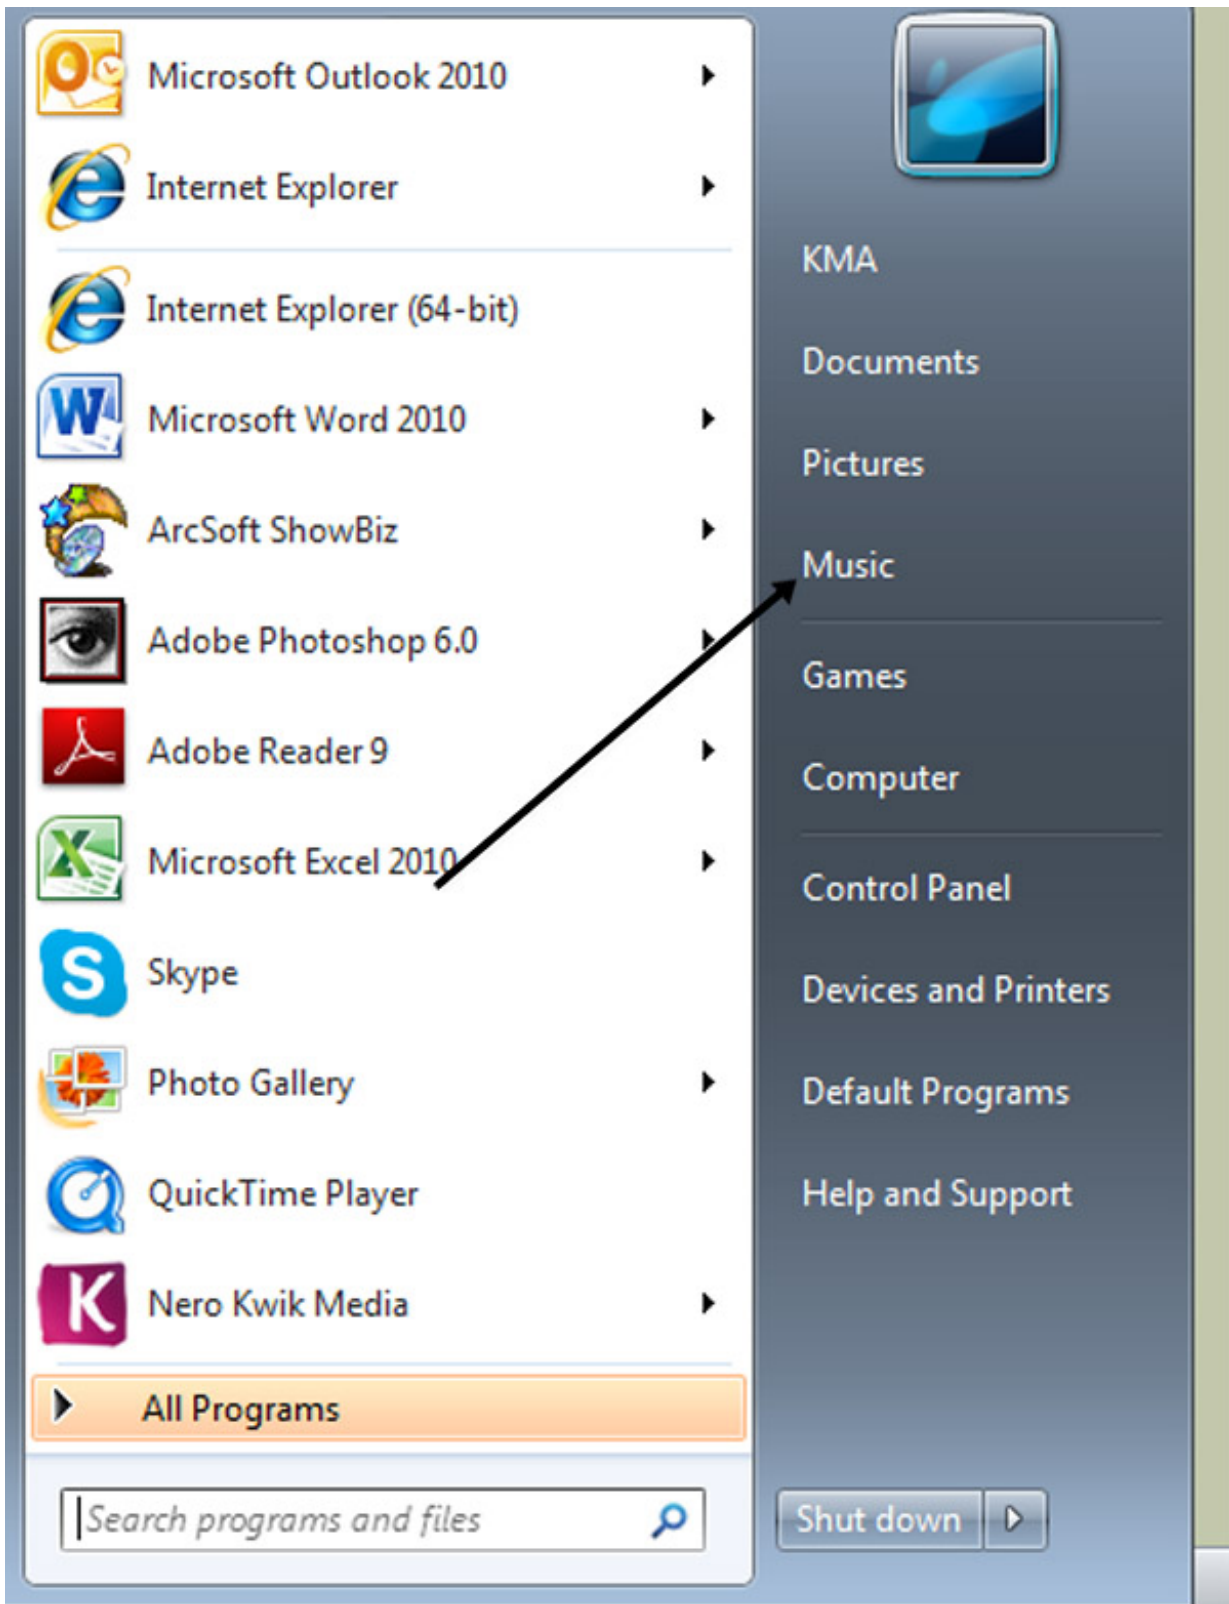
Microsoft Outlook 2010

Internet Explorer

Internet Explorer (64-bit)

Microsoft Word 2010

ArcSoft ShowBiz

Adobe Photoshop 6.0

Adobe Reader 9

Microsoft Excel 2010

Skype

Photo Gallery

QuickTime Player

Nero Kwik Media

All Programs

Search programs and files

KMA

Documents

Pictures

Music

Games

Computer

Control Panel

Devices and Printers

Default Programs

Help and Support

Shut down